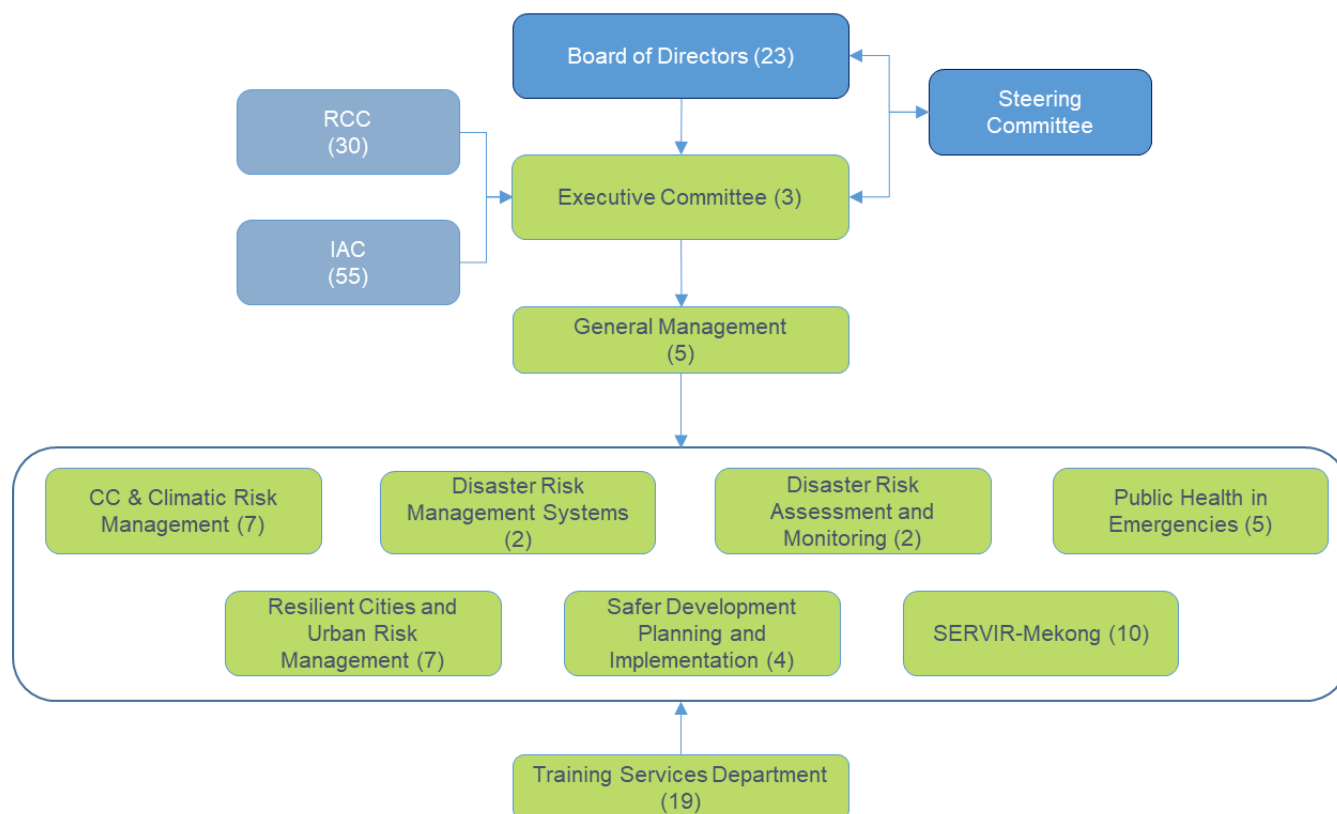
Board of Directors (23)

Steering Committee

RCC (30)

IAC (55)

Executive Committee (3)

General Management (5)

CC & Climatic Risk Management (7)

Disaster Risk Management Systems (2)

Disaster Risk Assessment and Monitoring (2)

Public Health in Emergencies (5)

Resilient Cities and Urban Risk Management (7)

Safer Development Planning and Implementation (4)

SERVIR-Mekong (10)

Training Services Department (19)